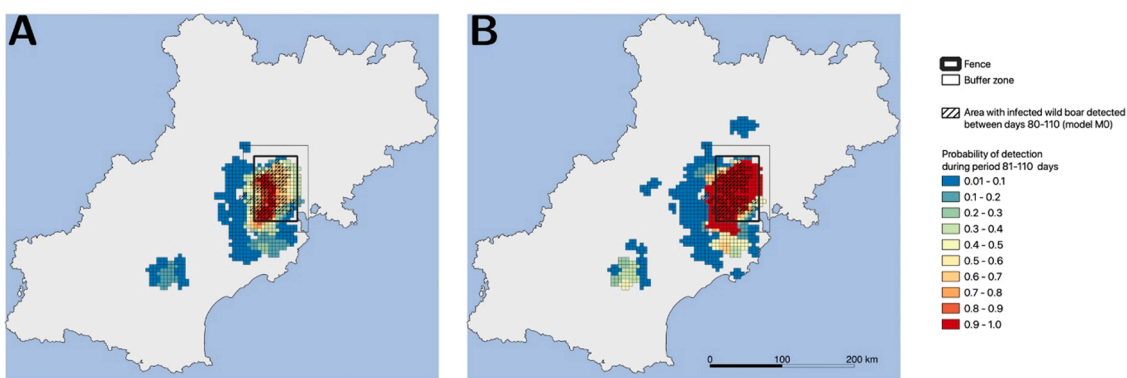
A

B

0 100 200 km

Fence
Buffer zone

Area with infected wild boar detected between days 80-110 (model M0)

Probability of detection during period 81-110 days
0.01 - 0.1
0.1 - 0.2
0.2 - 0.3
0.3 - 0.4
0.4 - 0.5
0.5 - 0.6
0.6 - 0.7
0.7 - 0.8
0.8 - 0.9
0.9 - 1.0